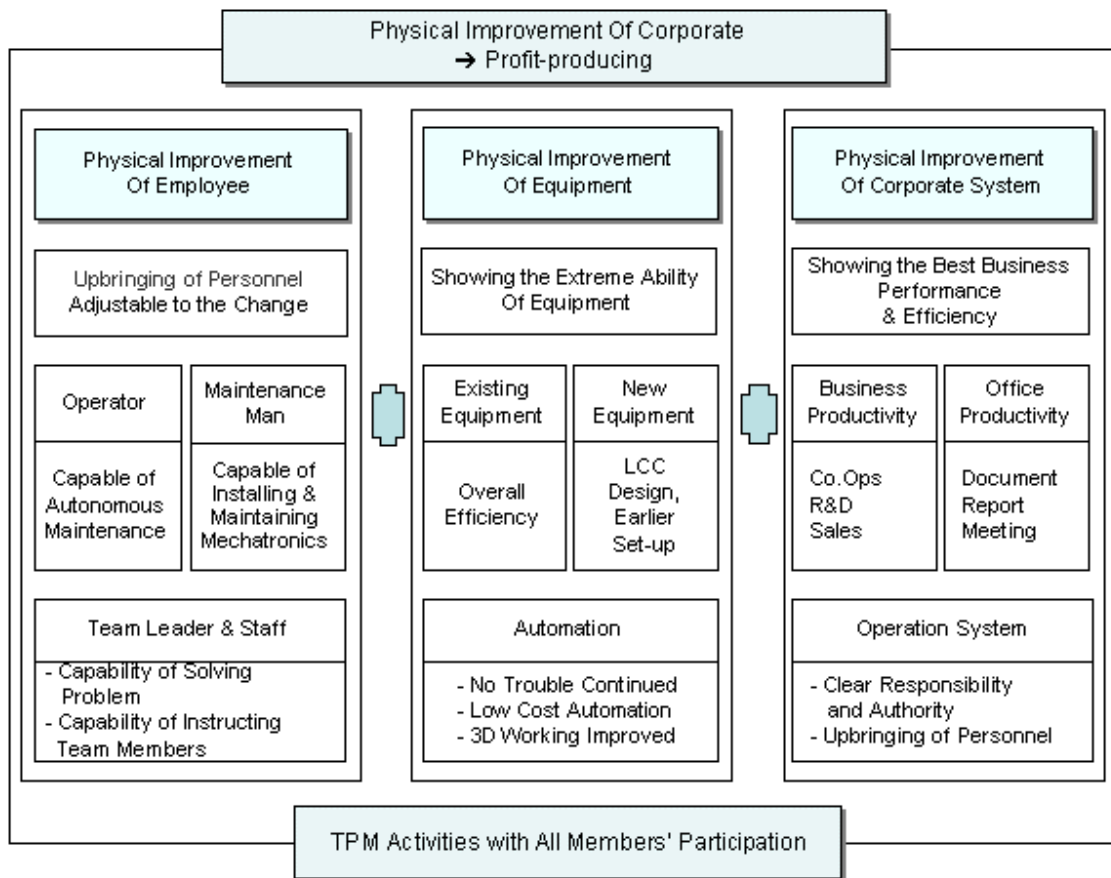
Physical Improvement Of Corporate
→ Profit-producing

Physical Improvement
Of Employee

Upbringing of Personnel
Adjustable to the Change

Operator

Capable of Autonomous Maintenance

Maintenance Man

Capable of Installing & Maintaining Mechatronics

Team Leader & Staff

- Capability of Solving Problem
- Capability of Instructing Team Members

Physical Improvement
Of Equipment

Showing the Extreme Ability
Of Equipment

Existing Equipment

Overall Efficiency

New Equipment

LCC Design, Earlier Set-up

Automation

- No Trouble Continued
- Low Cost Automation
- 3D Working Improved

Physical Improvement
Of Corporate System

Showing the Best Business Performance
& Efficiency

Business Productivity

Co.Ops
R&D
Sales

Office Productivity

Document
Report
Meeting

Operation System

- Clear Responsibility and Authority
- Upbringing of Personnel

TPM Activities with All Members' Participation